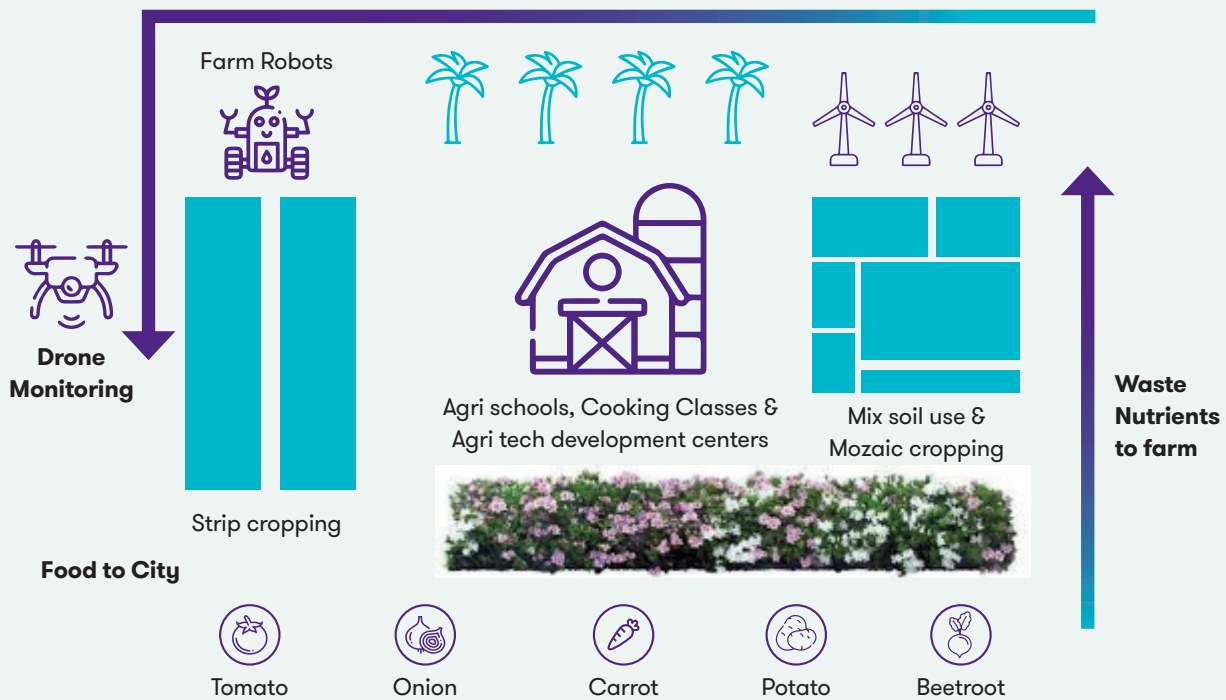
Farm Robots

Drone Monitoring

Agri schools, Cooking Classes & Agri tech development centers

Mix soil use & Mozaic cropping

Waste Nutrients to farm

Strip cropping

Food to City

Tomato

Onion

Carrot

Potato

Beetroot